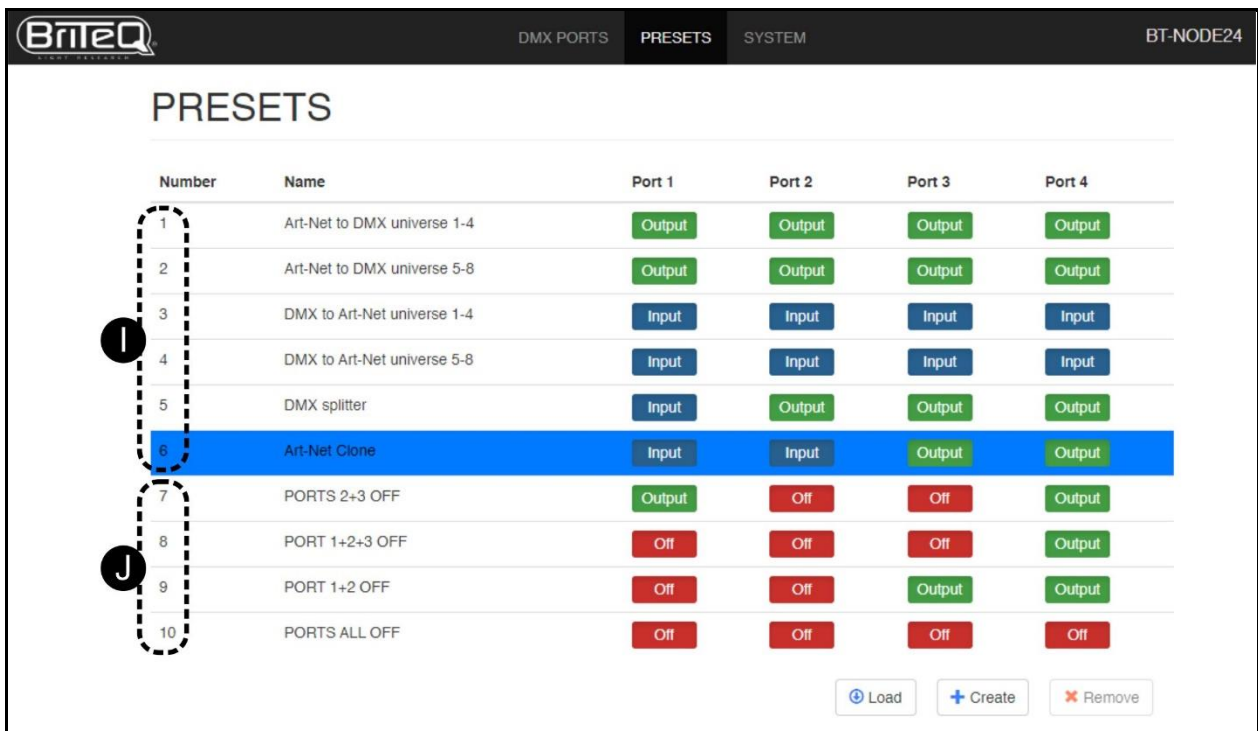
BRITEQ
LIGHT RESEARCH

DMX PORTS PRESETS SYSTEM BT-NODE24

PRESETS

| Number | Name | Port 1 | Port 2 | Port 3 | Port 4 |
|---|---|---|---|---|---|
| 1 | Art-Net to DMX universe 1-4 | Output | Output | Output | Output |
| 2 | Art-Net to DMX universe 5-8 | Output | Output | Output | Output |
| 3 | DMX to Art-Net universe 1-4 | Input | Input | Input | Input |
| 4 | DMX to Art-Net universe 5-8 | Input | Input | Input | Input |
| 5 | DMX splitter | Input | Output | Output | Output |
| 6 | Art-Net Clone | Input | Input | Output | Output |
| 7 | PORTS 2+3 OFF | Output | Off | Off | Output |
| 8 | PORT 1+2+3 OFF | Off | Off | Off | Output |
| 9 | PORT 1+2 OFF | Off | Off | Output | Output |
| 10 | PORTS ALL OFF | Off | Off | Off | Off |

I

J

Load Create Remove